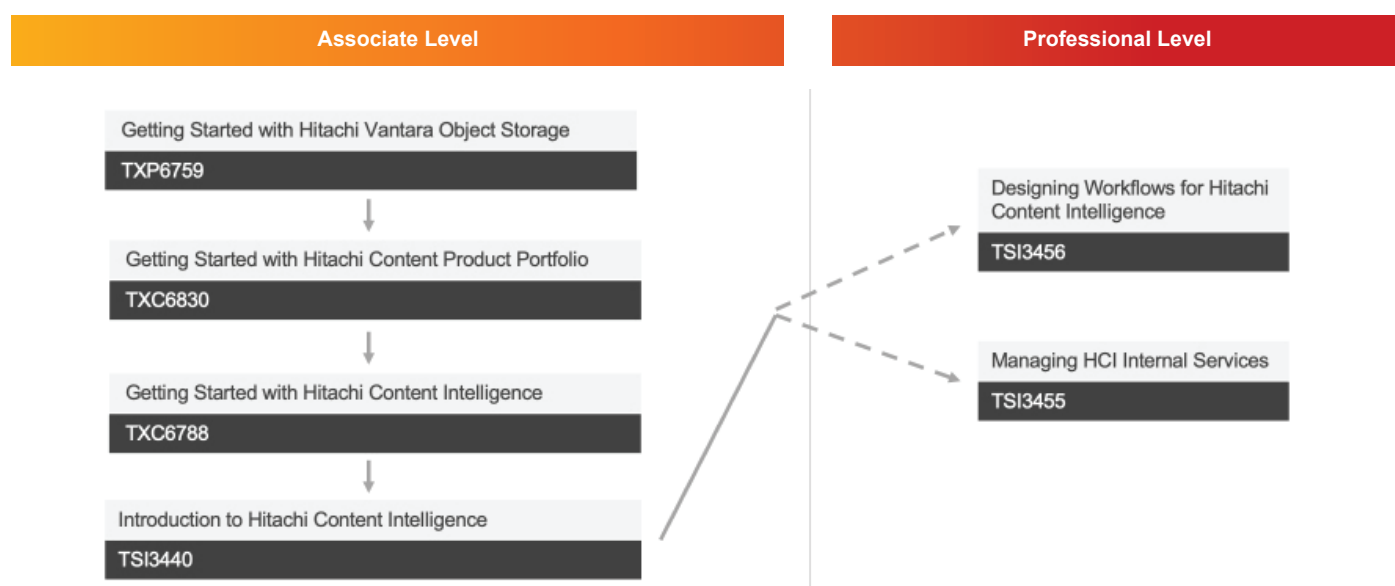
Associate Level

Professional Level

Getting Started with Hitachi Vantara Object Storage

TXP6759

Getting Started with Hitachi Content Product Portfolio

TXC6830

Getting Started with Hitachi Content Intelligence

TXC6788

Introduction to Hitachi Content Intelligence

TSI3440

Designing Workflows for Hitachi Content Intelligence

TSI3456

Managing HCI Internal Services

TSI3455